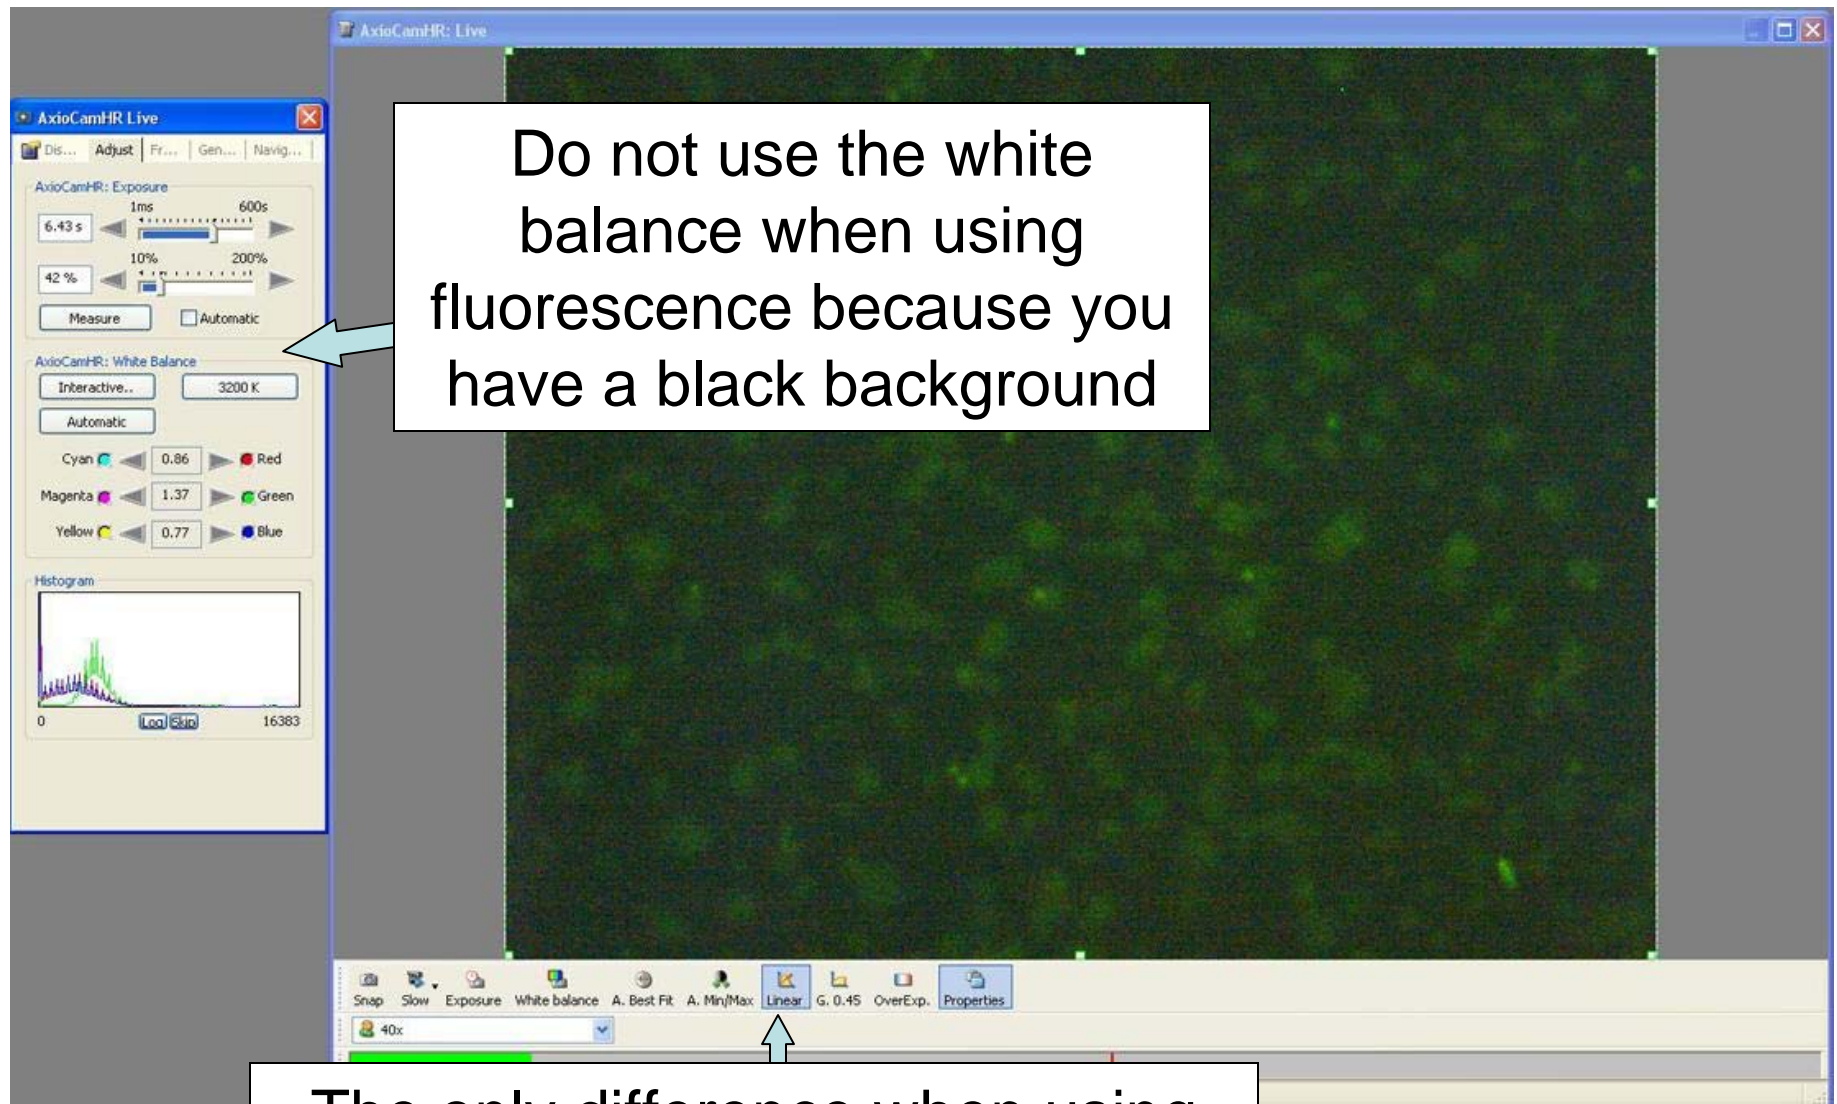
AxioCamHR: Live

AxioCamHR Live

Dis... Adjust Fr... Gen... Navig...

AxioCamHR: Exposure

1ms 600s

6.43 s

10% 200%

42 %

Measure Automatic

AxioCamHR: White Balance

Interactive.. 3200 K

Automatic

Cyan 0.86 Red

Magenta 1.37 Green

Yellow 0.77 Blue

Histogram

0 Log Skip 16383

Do not use the white balance when using fluorescence because you have a black background

Snap Slow Exposure White balance A. Best Fit A. Min/Max Linear G. 0.45 OverExp. Properties

40x

The only difference when using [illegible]